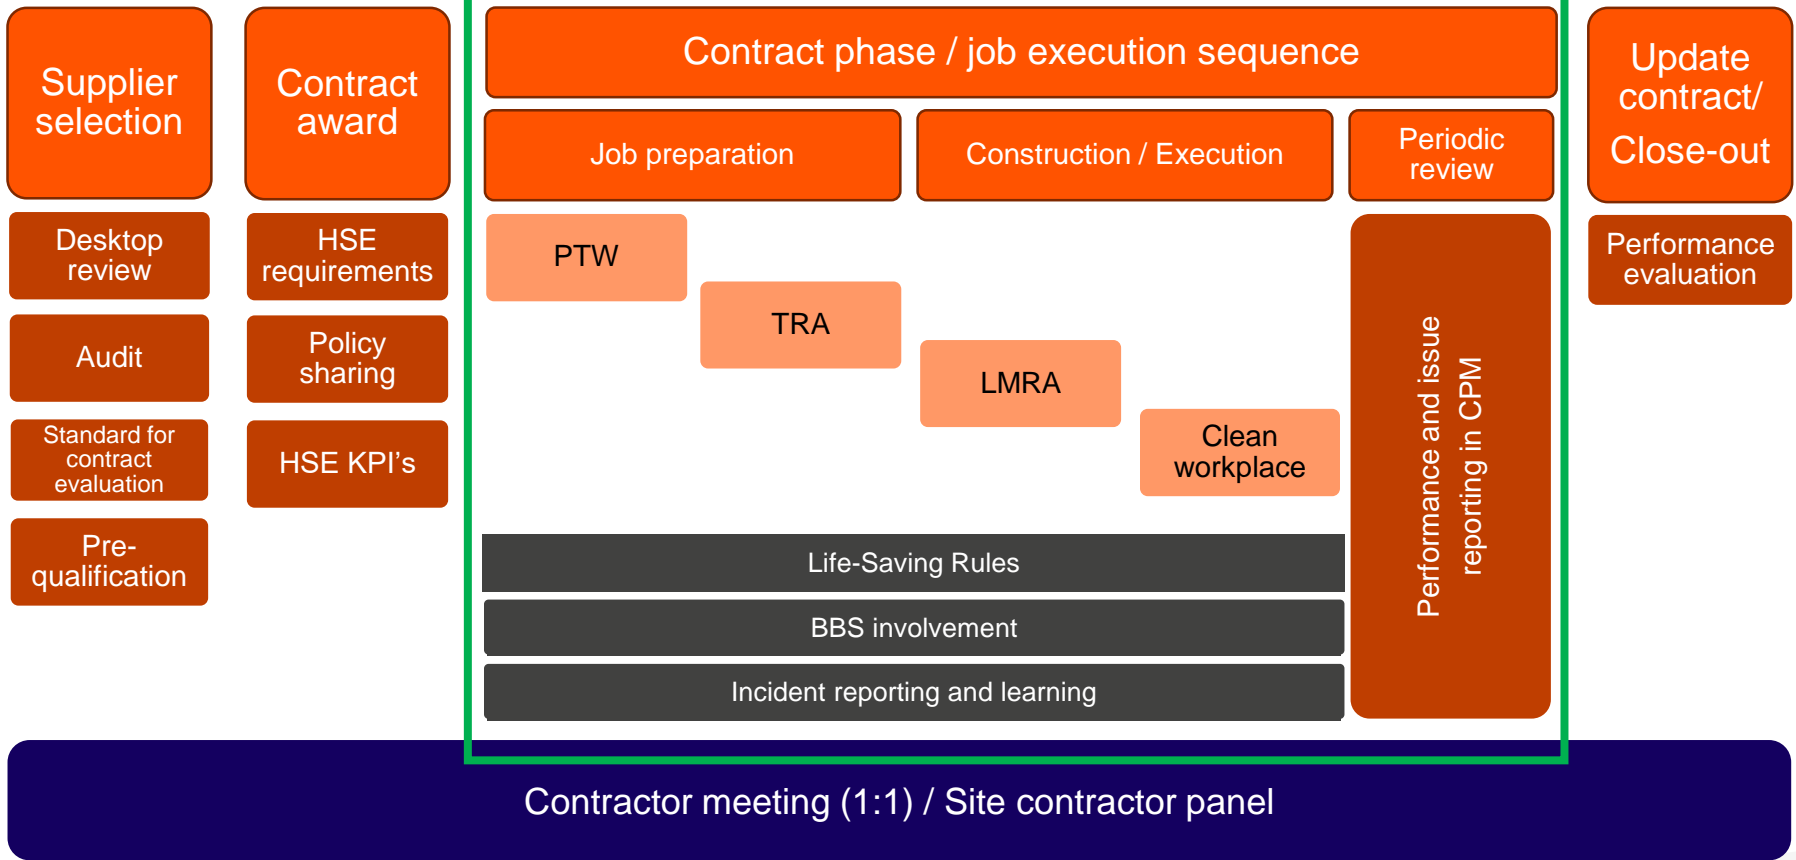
Supplier selection

Desktop review

Audit

Standard for contract evaluation

Pre-qualification

Contract award

HSE requirements

Policy sharing

HSE KPI's

Contract phase / job execution sequence

Job preparation

Construction / Execution

Periodic review

PTW

TRA

LMRA

Clean workplace

Life-Saving Rules

BBS involvement

Incident reporting and learning

Performance and issue reporting in CPM

Update contract/ Close-out

Performance evaluation

Contractor meeting (1:1) / Site contractor panel